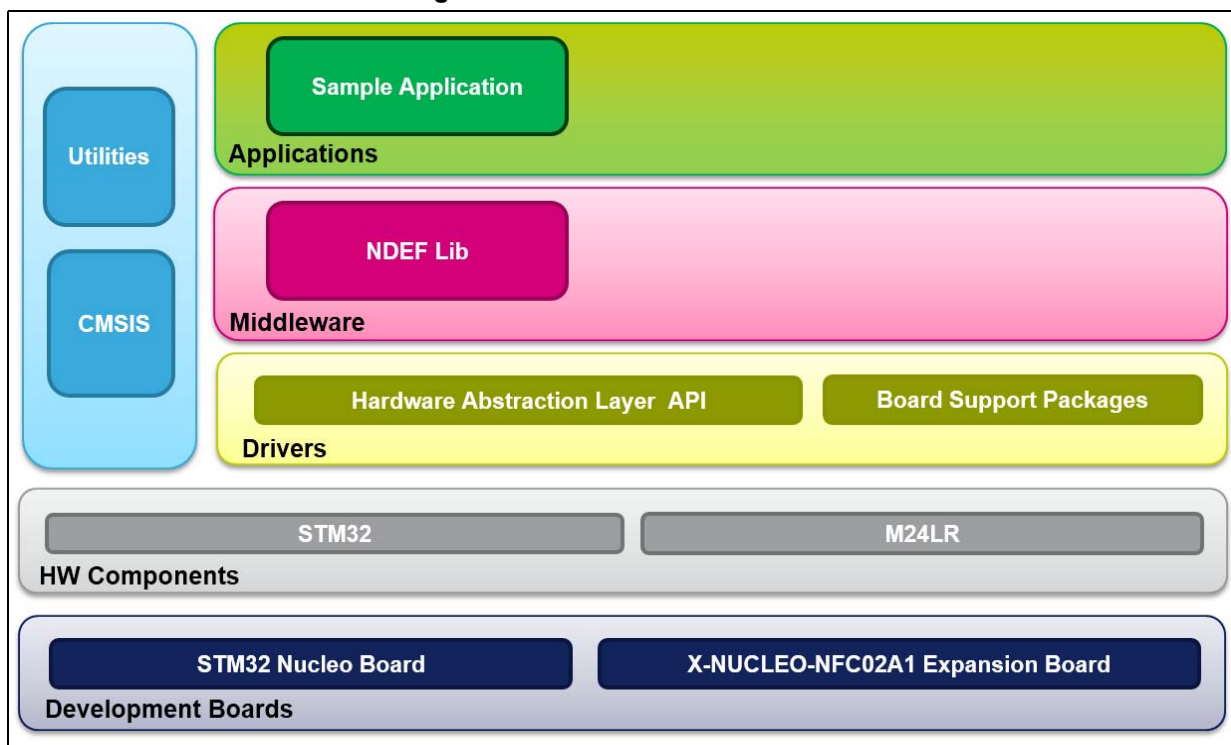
Utilities

CMSIS

Sample Application

Applications

NDEF Lib

Middleware

Hardware Abstraction Layer API

Board Support Packages

Drivers

STM32

M24LR

HW Components

STM32 Nucleo Board

X-NUCLEO-NFC02A1 Expansion Board

Development Boards